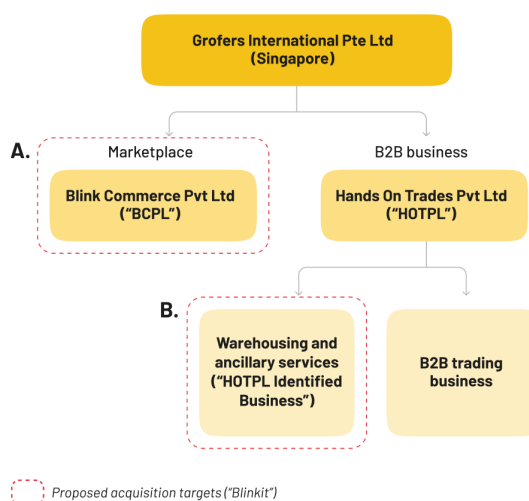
Grofers International Pte Ltd
(Singapore)

A.

Marketplace

Blink Commerce Pvt Ltd
("BCPL")

B2B business

Hands On Trades Pvt Ltd
("HOTPL")

B.

Warehousing and ancillary services ("HOTPL Identified Business")

B2B trading business

Proposed acquisition targets ("Blinkit")